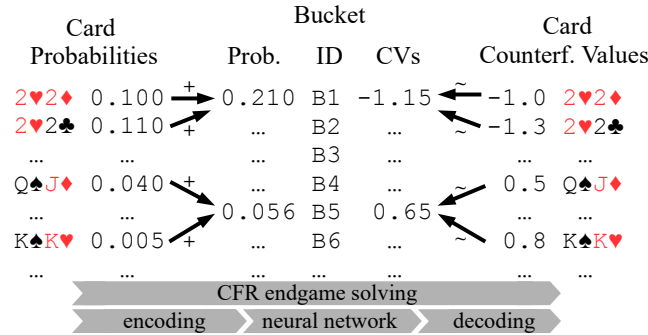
Card Probabilities

Bucket

Prob. ID CVs

Card Counterf. Values

2♥2♦ 0.100 + 0.210 B1 -1.15 ~ -1.0 2♥2♦
2♥2♣ 0.110 + … B2 … ~ -1.3 2♥2♣
… … B3 … …
Q♠J♦ 0.040 + … B4 … ~ 0.5 Q♠J♦
… … 0.056 B5 0.65 … …
K♠K♥ 0.005 + … B6 … ~ 0.8 K♠K♥
… … … … … …

CFR endgame solving

encoding

neural network

decoding